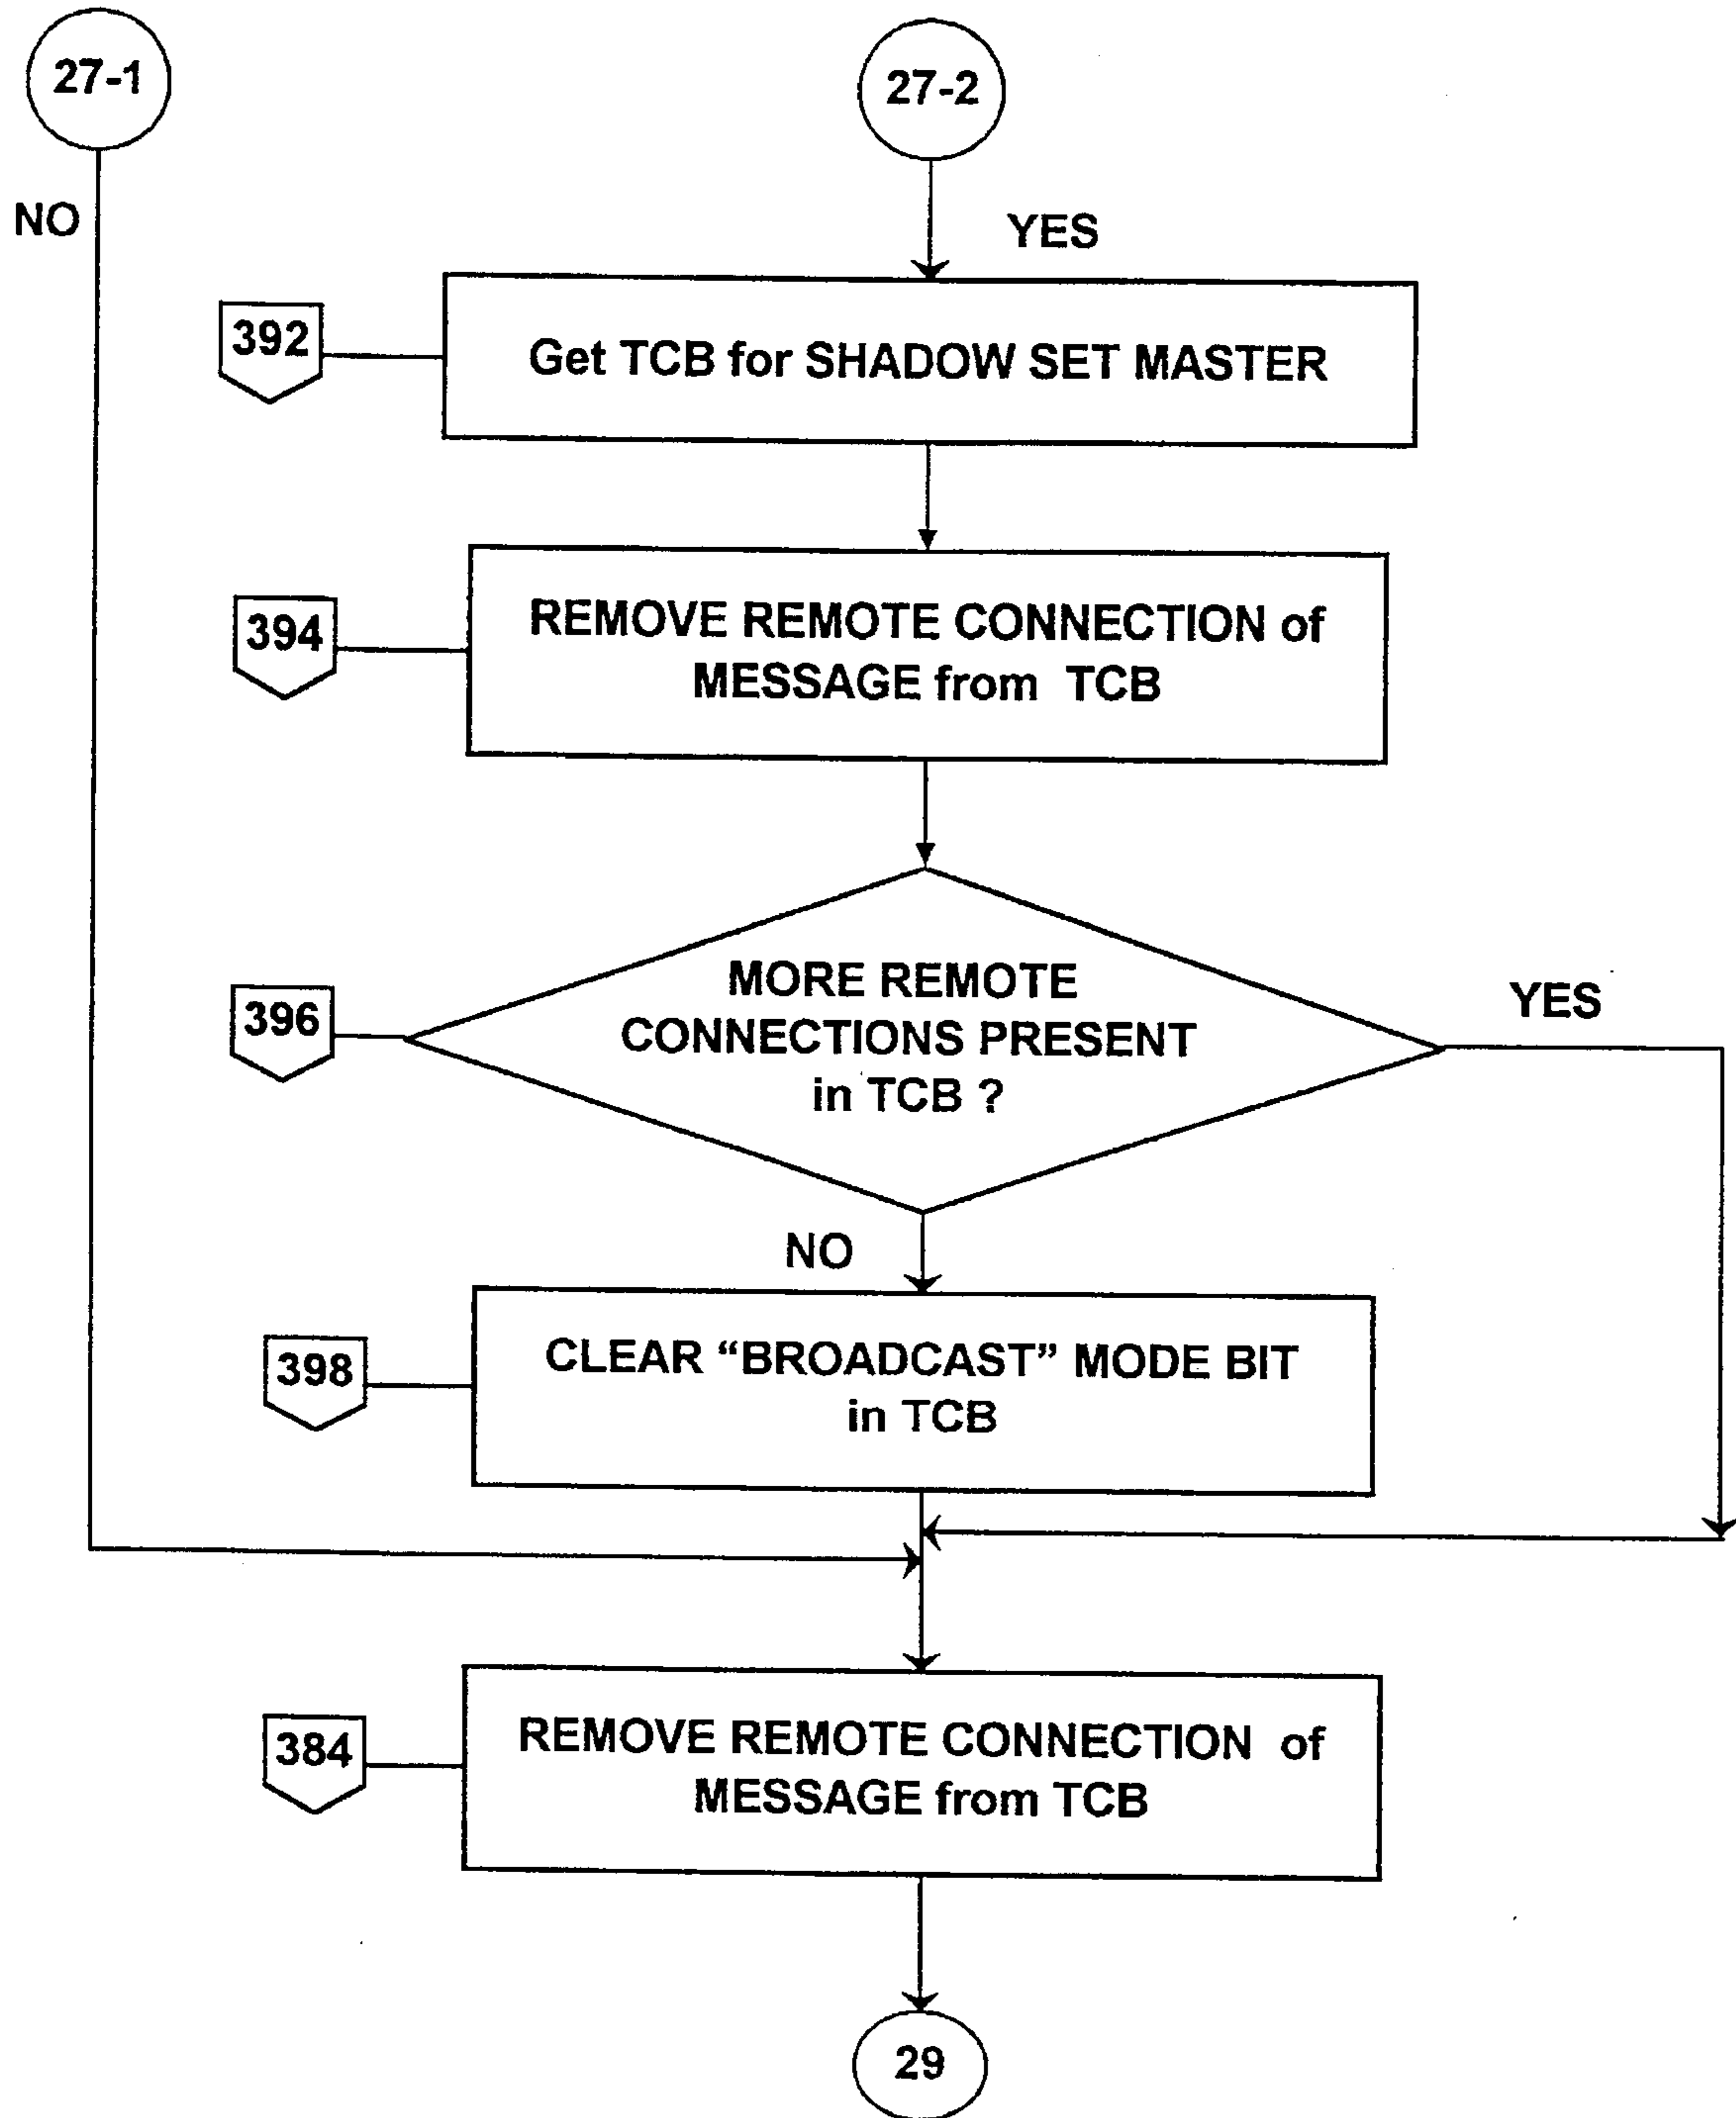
27-1

27-2

NO

YES

392

Get TCB for SHADOW SET MASTER

394

REMOVE REMOTE CONNECTION of MESSAGE from TCB

396

MORE REMOTE CONNECTIONS PRESENT in TCB ?

YES

NO

398

CLEAR "BROADCAST" MODE BIT in TCB

384

REMOVE REMOTE CONNECTION of MESSAGE from TCB

29